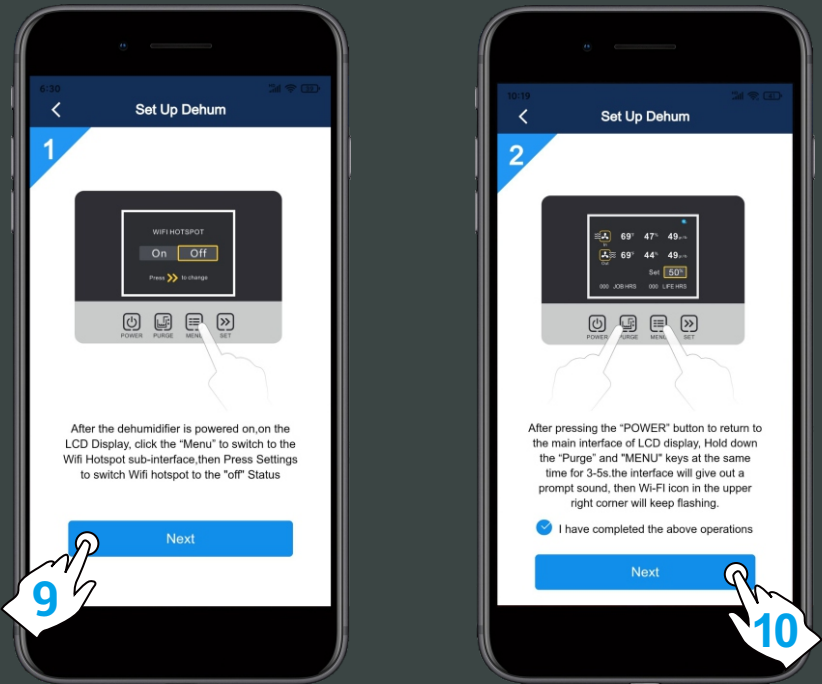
6:30

Set Up Dehum

1

WIFI HOTSPOT

On Off

Press to change

POWER PURGE MENU SET

After the dehumidifier is powered on,on the LCD Display, click the "Menu" to switch to the Wifi Hotspot sub-interface,then Press Settings to switch Wifi hotspot to the "off" Status

Next

9

10:19

Set Up Dehum

2

69° 47% 49

69° 44% 49

Set 50%

000 JOB HRS 000 LIFE HRS

POWER PURGE MENU SET

After pressing the "POWER" button to return to the main interface of LCD display, Hold down the "Purge" and "MENU" keys at the same time for 3-5s.the interface will give out a prompt sound, then Wi-FI icon in the upper right corner will keep flashing.

I have completed the above operations

Next

10